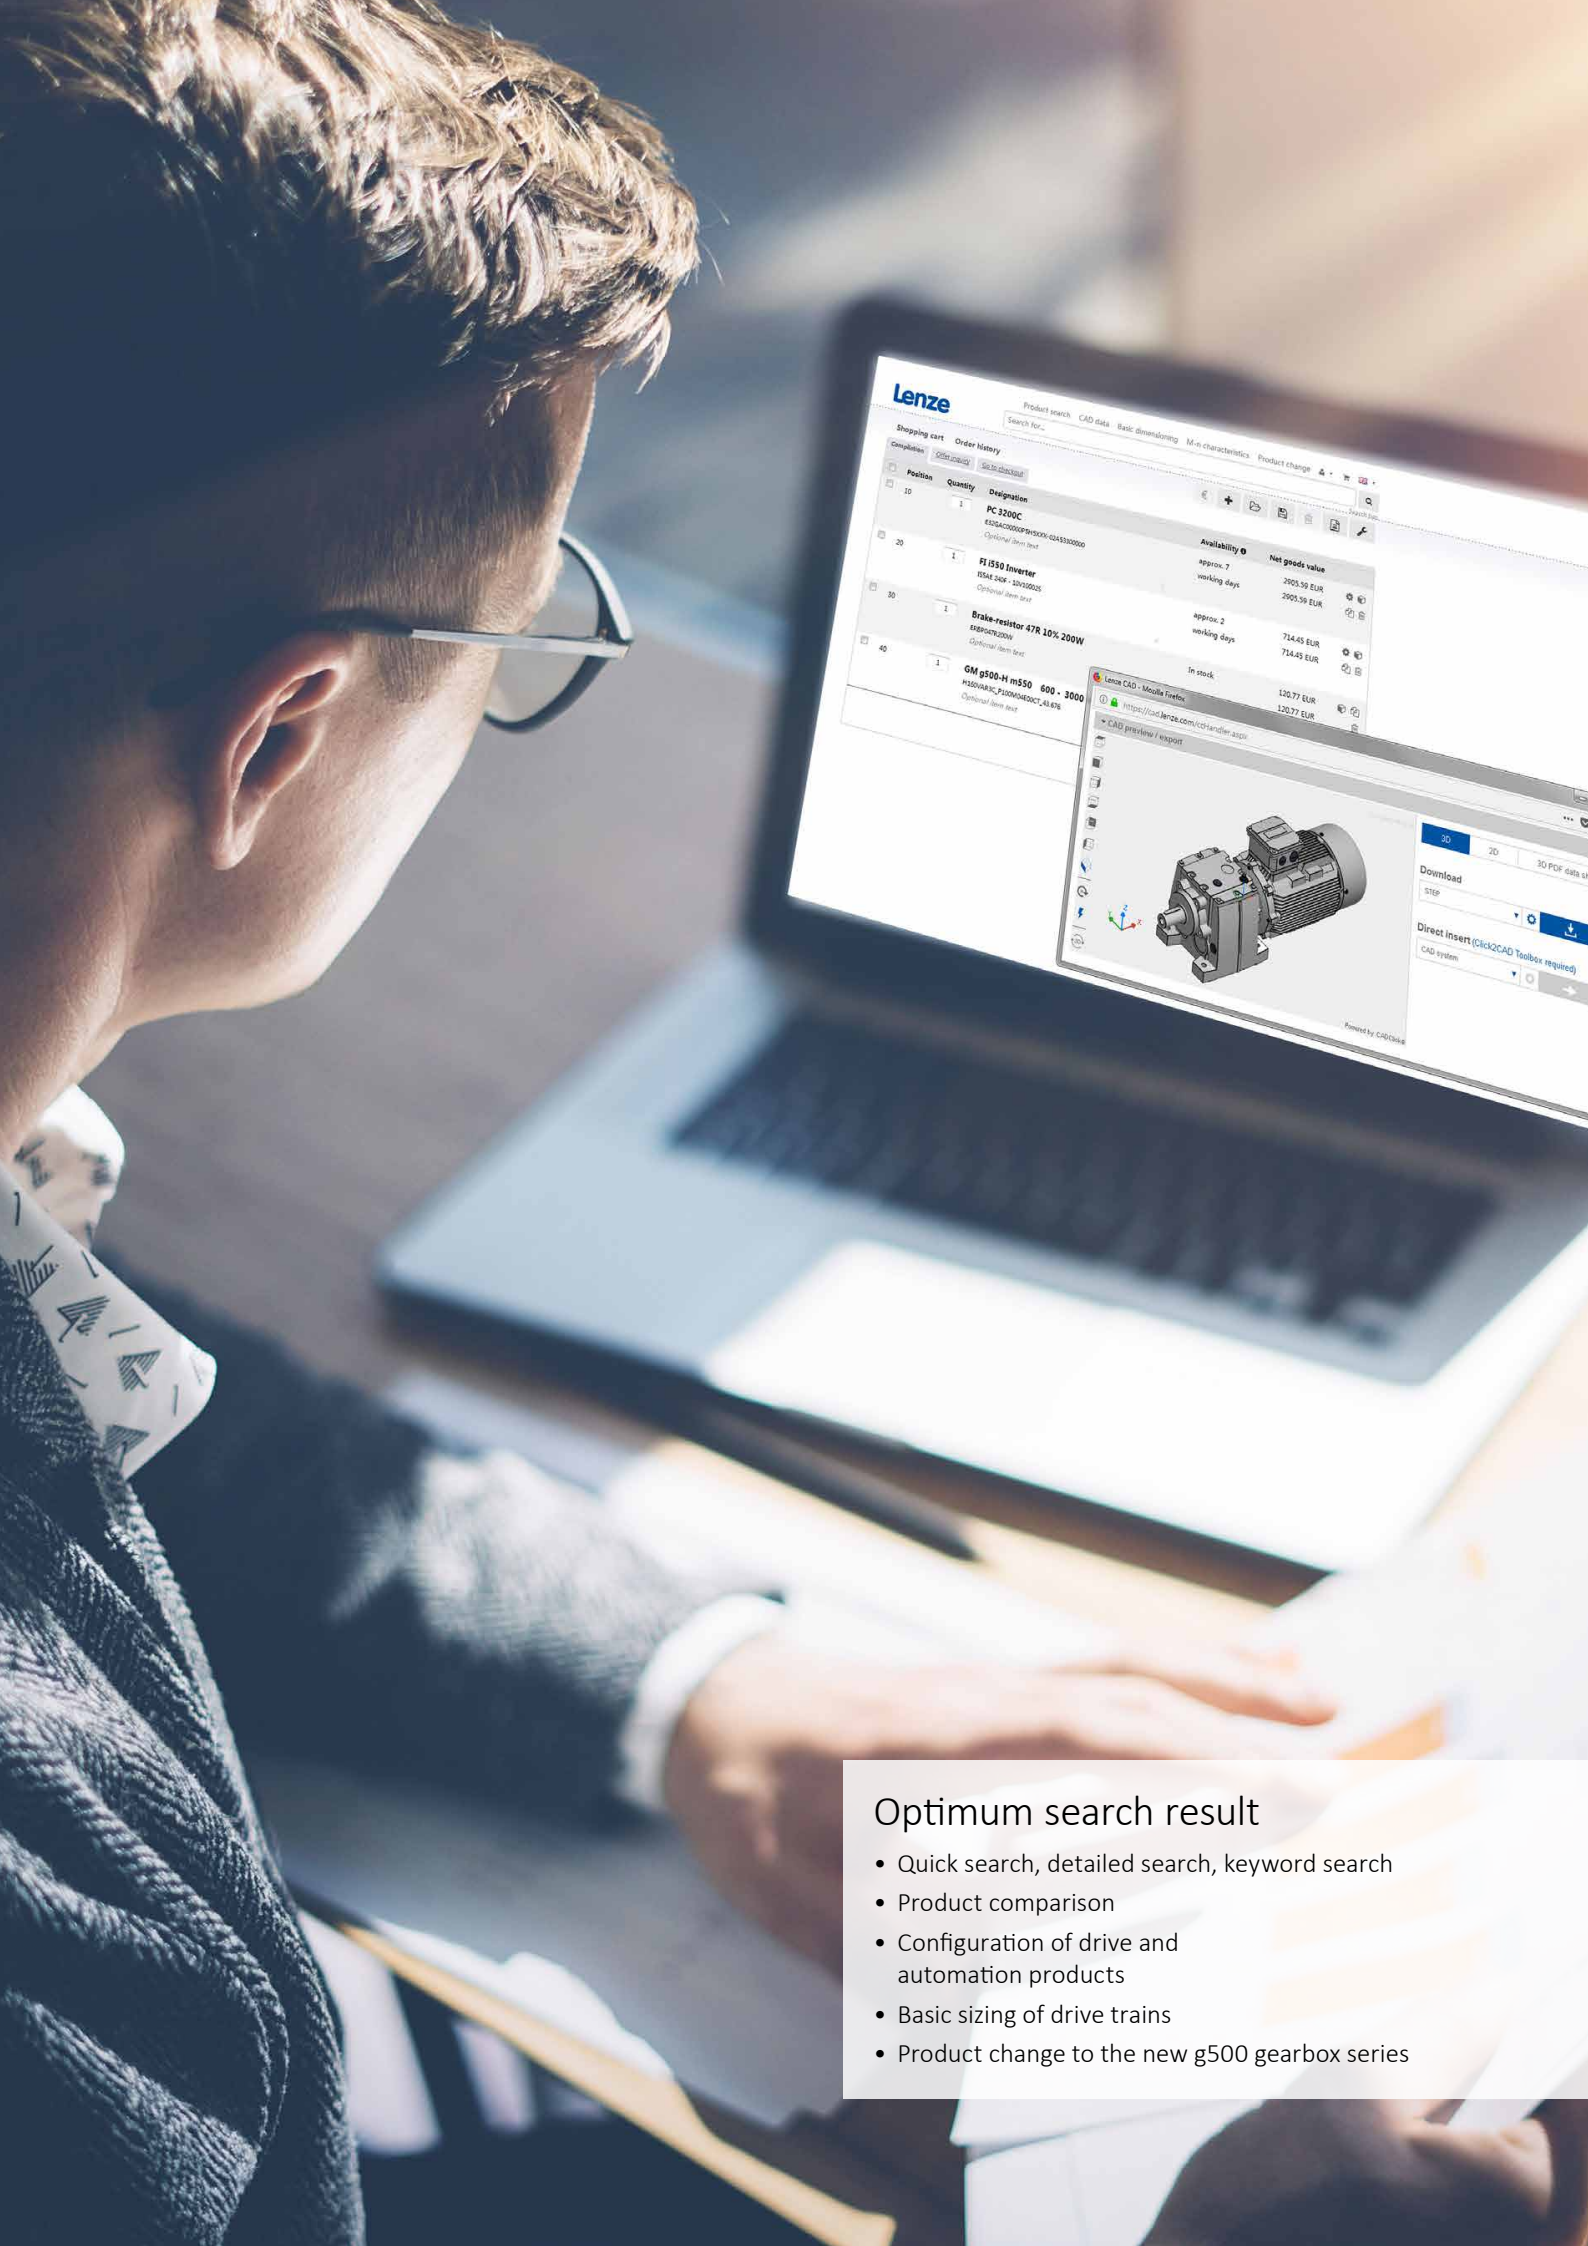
Lenze

Product search CAD data Basic dimensioning M-n characteristics Product change

Search for...

Shopping cart Order history

Compilation Offer inquiry Go to checkout

| Position | Quantity | Designation | Availability | Net goods value |
|---|---|---|---|---|
| 10 | 1 | PC 3200C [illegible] Optional item text | approx. 7 working days | 2905.59 EUR 2905.59 EUR |
| 20 | 1 | FI i550 Inverter I55AE 240F - 10V10002S Optional item text | approx. 2 working days | 714.45 EUR 714.45 EUR |
| 30 | 1 | Brake-resistor 47R 10% 200W ERBP047R200W Optional item text | In stock | 120.77 EUR 120.77 EUR |
| 40 | 1 | GM g500-H m550 600 - 3000 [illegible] Optional item text | | |

Lenze CAD - Mozilla Firefox

https://cad.lenze.com/ctHandler.aspx

CAD preview / export

3D 2D 3D PDF data s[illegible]

Download

STEP

Direct insert (Click2CAD Toolbox required)

CAD system

Powered by CADClick

Optimum search result

• Quick search, detailed search, keyword search
• Product comparison
• Configuration of drive and automation products
• Basic sizing of drive trains
• Product change to the new g500 gearbox series